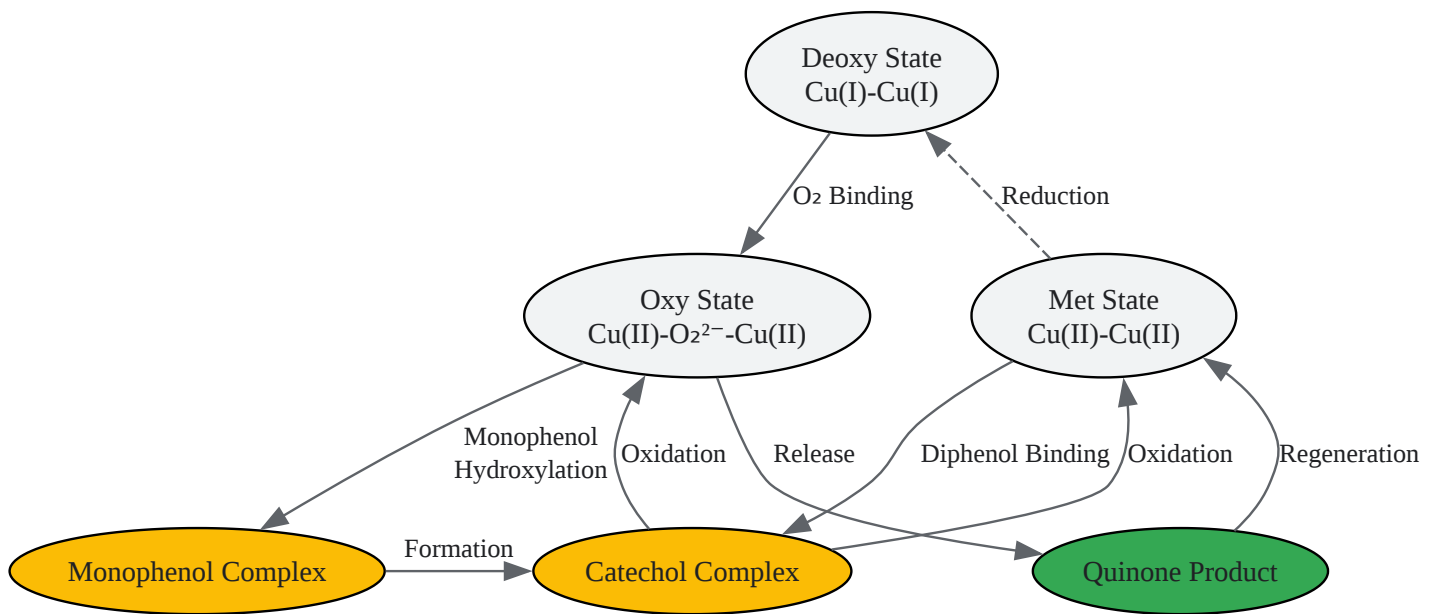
Deoxy State
Cu(I)-Cu(I)

O₂ Binding

Reduction

Oxy State
Cu(II)-O₂²⁻-Cu(II)

Met State
Cu(II)-Cu(II)

Monophenol Hydroxylation

Oxidation

Release

Diphenol Binding

Oxidation

Regeneration

Monophenol Complex

Formation

Catechol Complex

Quinone Product